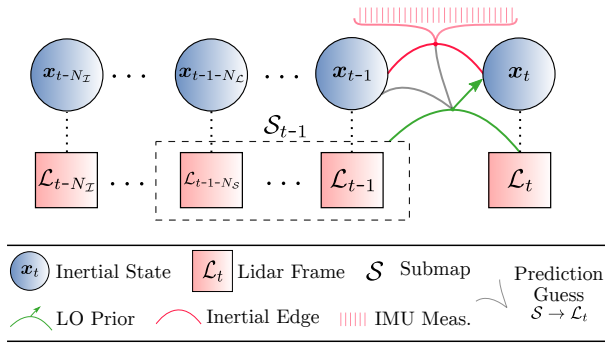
$\boldsymbol{x}_{t-N_{\mathcal{I}}}$ ... $\boldsymbol{x}_{t\text{-}1\text{-}N_{\mathcal{L}}}$ ... $\boldsymbol{x}_{t-1}$ $\boldsymbol{x}_t$

$\mathcal{S}_{t\text{-}1}$

$\mathcal{L}_{t-N_{\mathcal{I}}}$ ... $\mathcal{L}_{t\text{-}1\text{-}N_{\mathcal{S}}}$ ... $\mathcal{L}_{t-1}$ $\mathcal{L}_t$

$\boldsymbol{x}_t$ Inertial State $\mathcal{L}_t$ Lidar Frame $\mathcal{S}$ Submap

Prediction Guess $\mathcal{S} \rightarrow \mathcal{L}_t$

LO Prior Inertial Edge IMU Meas.